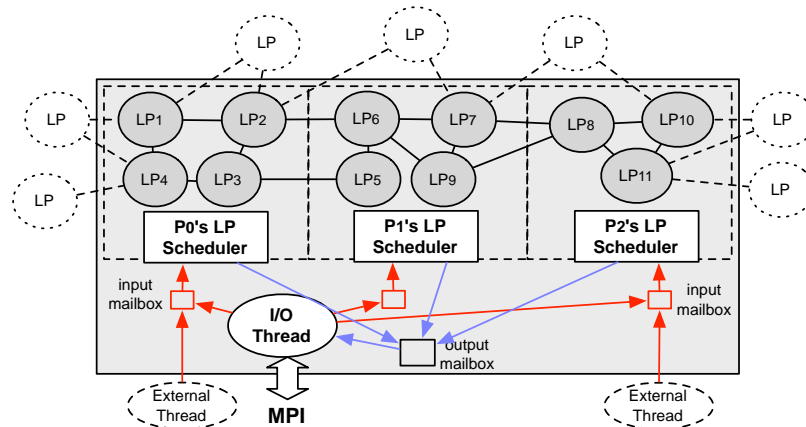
LP
LP
LP
LP
LP
LP
LP
$LP_1$
$LP_2$
$LP_6$
$LP_7$
$LP_8$
$LP_{10}$
$LP_4$
$LP_3$
$LP_5$
$LP_9$
$LP_{11}$
P0's LP Scheduler
P1's LP Scheduler
P2's LP Scheduler
input mailbox
input mailbox
I/O Thread
output mailbox
External Thread
MPI
External Thread